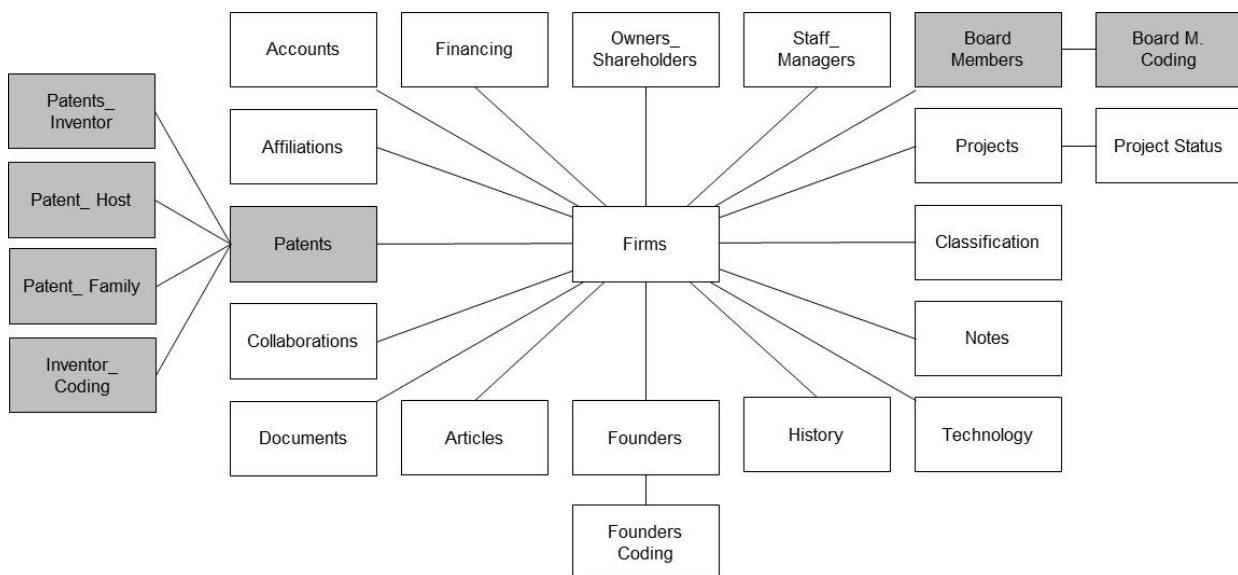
Accounts

Financing

Owners_ Shareholders

Staff_ Managers

Board Members

Board M. Coding

Patents_ Inventor

Affiliations

Projects

Project Status

Patent_ Host

Patents

Firms

Classification

Patent_ Family

Collaborations

Notes

Inventor_ Coding

Documents

Articles

Founders

History

Technology

Founders Coding